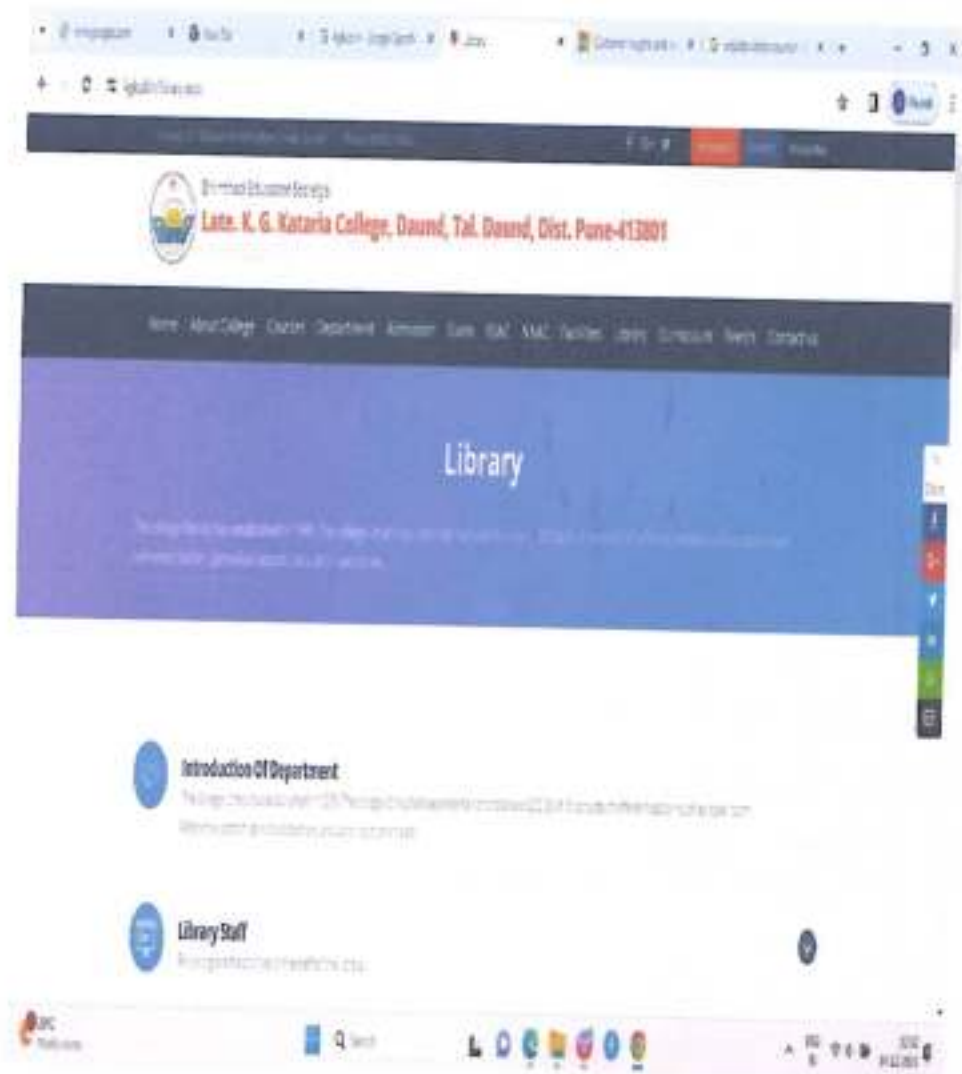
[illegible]

Shrimant Education Society

Late. K. G. Kataria College, Daund, Tal. Daund, Dist. Pune-413801

Home About College Courses Department Admission Exams IQAC NAAC Facilities Library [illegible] Events Contact us

Library

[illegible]

Introduction Of Department

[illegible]

Library Staff

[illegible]

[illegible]